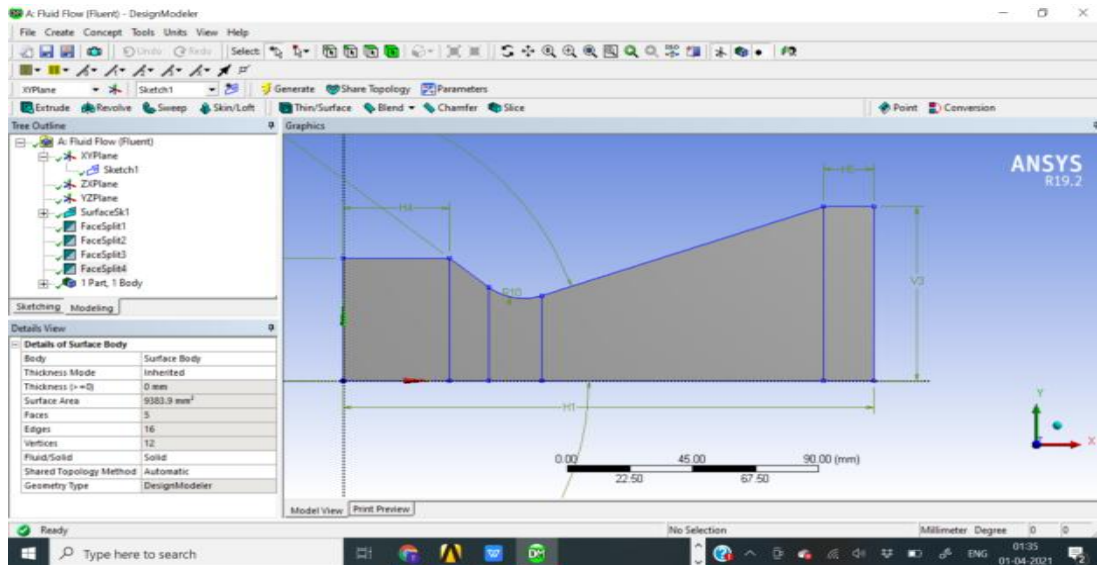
A: Fluid Flow (Fluent) - DesignModeler

File Create Concept Tools Units View Help

Undo Redo Select

XYPlane Sketch1 Generate Share Topology Parameters

Extrude Revolve Sweep Skin/Loft Thin/Surface Blend Chamfer Slice Point Conversion

Tree Outline

A: Fluid Flow (Fluent)
XYPlane
Sketch1
ZXPlane
YZPlane
SurfaceSk1
FaceSplit1
FaceSplit2
FaceSplit3
FaceSplit4
1 Part, 1 Body

Sketching Modeling

Details View

| Details of Surface Body | |
|---|---|
| Body | Surface Body |
| Thickness Mode | Inherited |
| Thickness (>=0) | 0 mm |
| Surface Area | 9383.9 mm² |
| Faces | 5 |
| Edges | 16 |
| Vertices | 12 |
| Fluid/Solid | Solid |
| Shared Topology Method | Automatic |
| Geometry Type | DesignModeler |

Graphics

ANSYS
R19.2

H4
H6
R10
V3
H1

0.00 45.00 90.00 (mm)
22.50 67.50

Model View Print Preview

Ready No Selection Millimeter Degree 0 0

Type here to search

ENG 01:35 01-04-2021